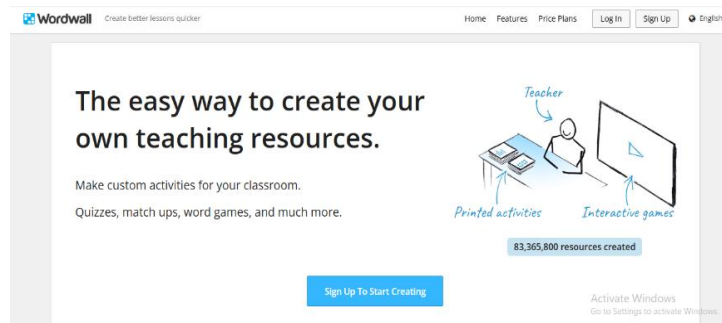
Wordwall Create better lessons quicker

Home Features Price Plans Log In Sign Up English

The easy way to create your own teaching resources.

Make custom activities for your classroom.

Quizzes, match ups, word games, and much more.

Teacher

Printed activities

Interactive games

83,365,800 resources created

Sign Up To Start Creating

Activate Windows
Go to Settings to activate Windows.